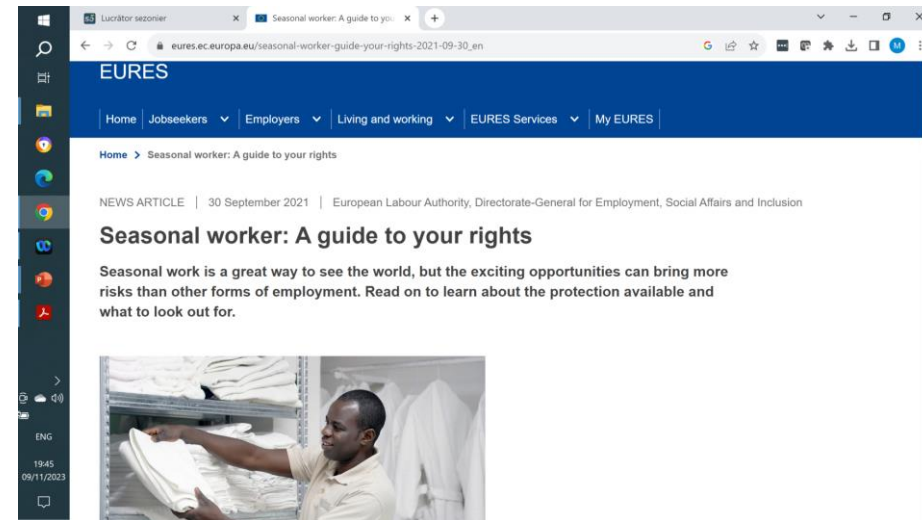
Lucrător sezonier

Seasonal worker: A guide to you

eures.ec.europa.eu/seasonal-worker-guide-your-rights-2021-09-30_en

EURES

Home | Jobseekers | Employers | Living and working | EURES Services | My EURES

Home > Seasonal worker: A guide to your rights

NEWS ARTICLE | 30 September 2021 | European Labour Authority, Directorate-General for Employment, Social Affairs and Inclusion

Seasonal worker: A guide to your rights

Seasonal work is a great way to see the world, but the exciting opportunities can bring more risks than other forms of employment. Read on to learn about the protection available and what to look out for.

ENG
19:45
09/11/2023